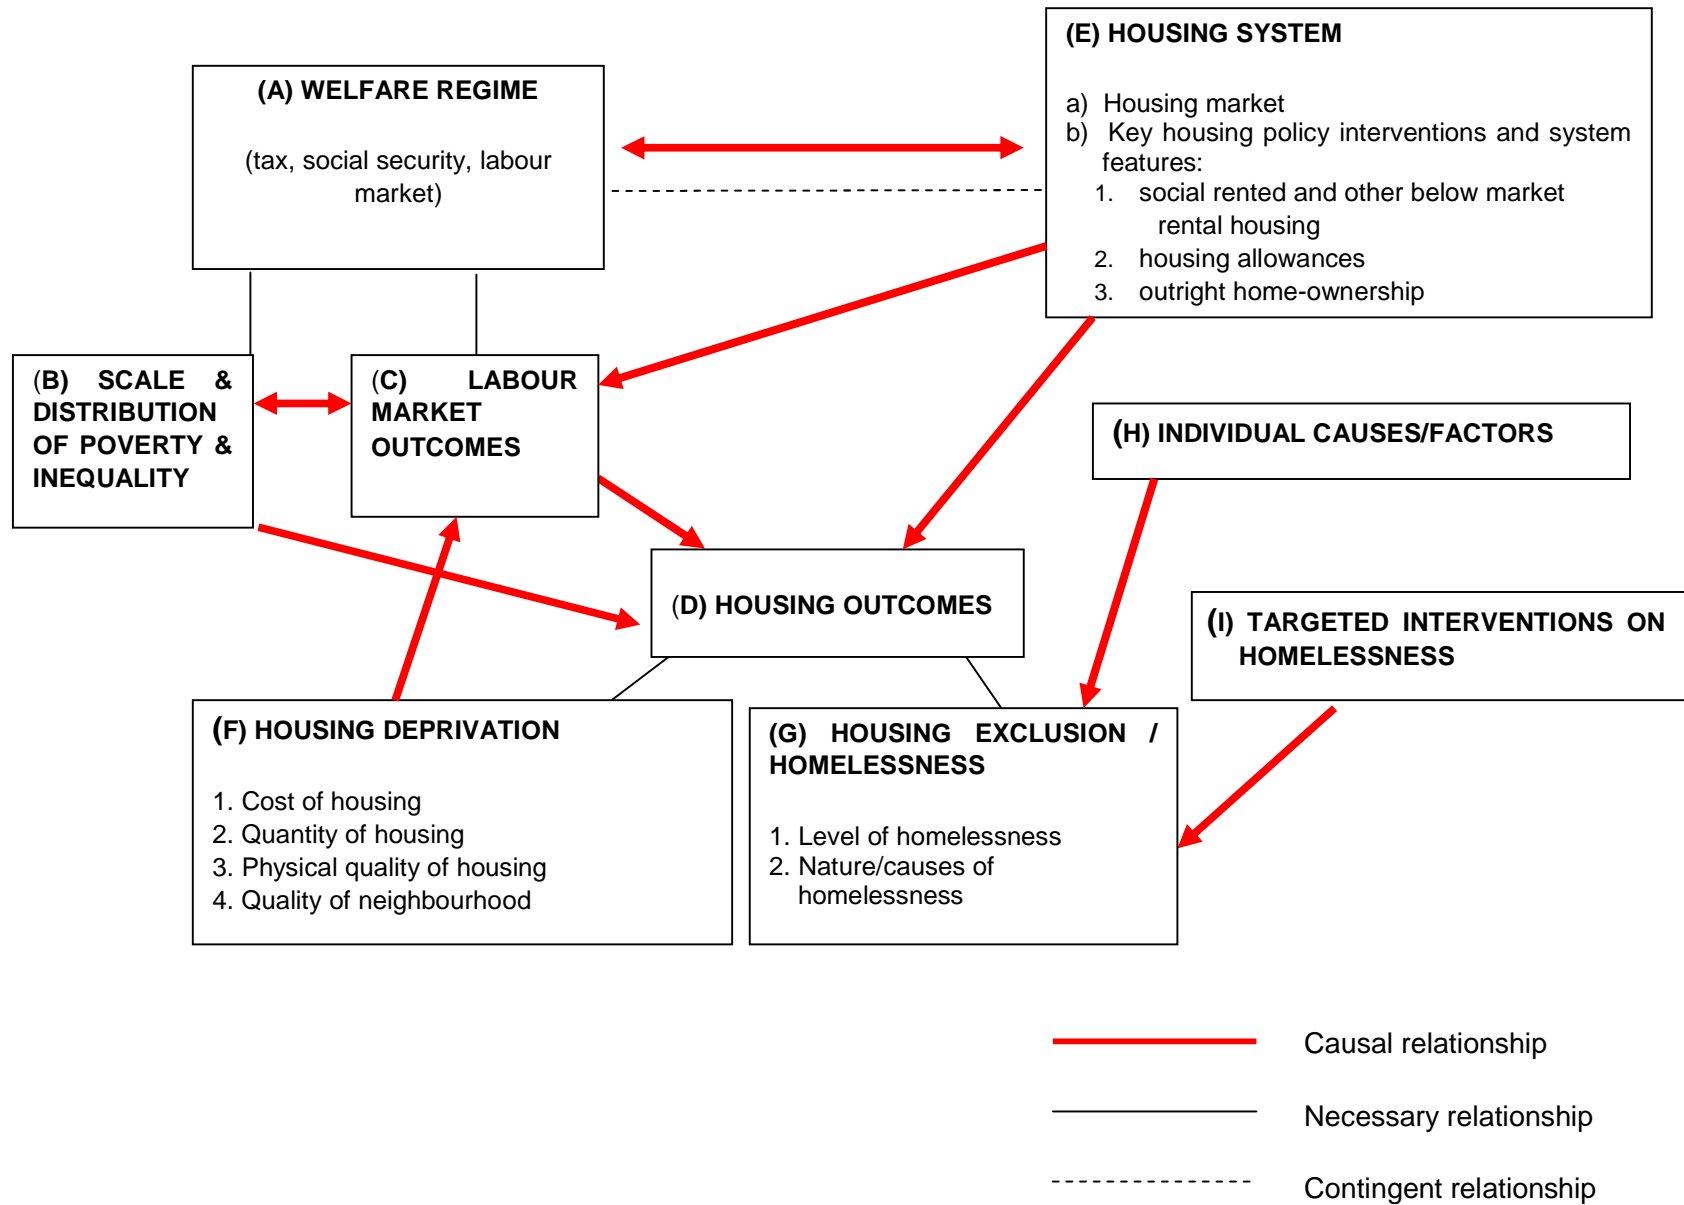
(A) WELFARE REGIME

(tax, social security, labour market)

(E) HOUSING SYSTEM

a) Housing market
b) Key housing policy interventions and system features:
1. social rented and other below market rental housing
2. housing allowances
3. outright home-ownership

(B) SCALE & DISTRIBUTION OF POVERTY & INEQUALITY

(C) LABOUR MARKET OUTCOMES

(H) INDIVIDUAL CAUSES/FACTORS

(D) HOUSING OUTCOMES

(I) TARGETED INTERVENTIONS ON HOMELESSNESS

(F) HOUSING DEPRIVATION

1. Cost of housing
2. Quantity of housing
3. Physical quality of housing
4. Quality of neighbourhood

(G) HOUSING EXCLUSION / HOMELESSNESS

1. Level of homelessness
2. Nature/causes of homelessness

Causal relationship

Necessary relationship

Contingent relationship